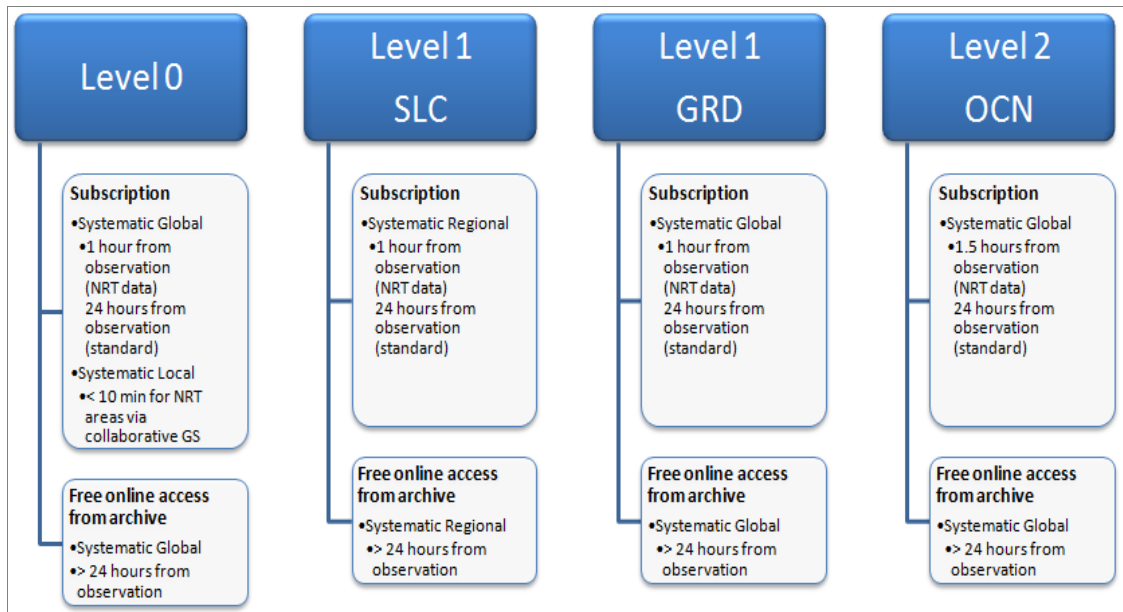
Level 0

Subscription
•Systematic Global
•1 hour from observation (NRT data) 24 hours from observation (standard)
•Systematic Local
•< 10 min for NRT areas via collaborative GS

Free online access from archive
•Systematic Global
•> 24 hours from observation

Level 1 SLC

Subscription
•Systematic Regional
•1 hour from observation (NRT data) 24 hours from observation (standard)

Free online access from archive
•Systematic Regional
•> 24 hours from observation

Level 1 GRD

Subscription
•Systematic Global
•1 hour from observation (NRT data) 24 hours from observation (standard)

Free online access from archive
•Systematic Global
•> 24 hours from observation

Level 2 OCN

Subscription
•Systematic Global
•1.5 hours from observation (NRT data) 24 hours from observation (standard)

Free online access from archive
•Systematic Global
•> 24 hours from observation